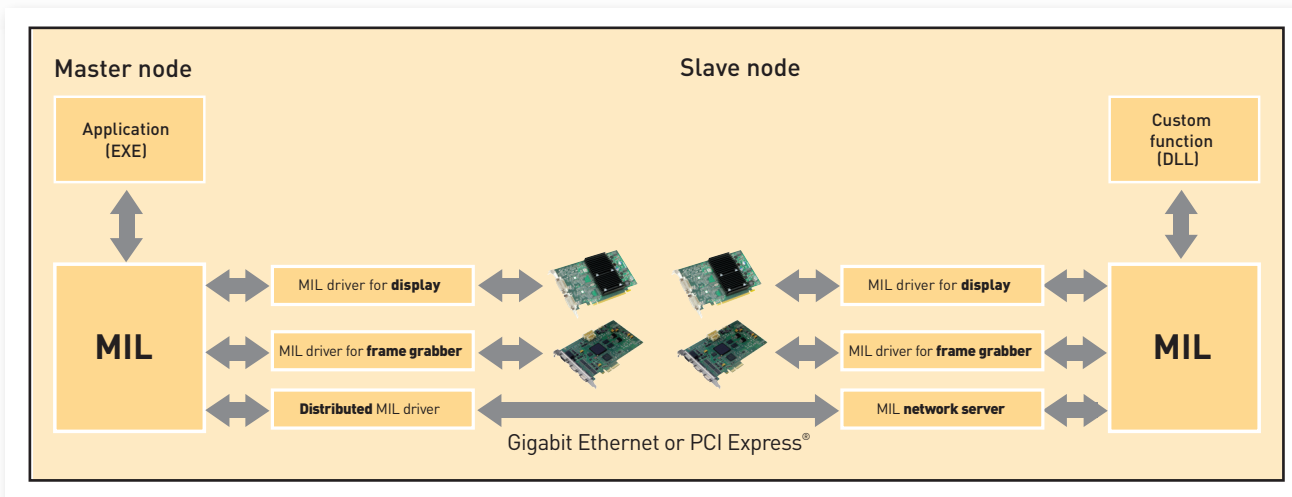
Master node

Slave node

Application (EXE)

Custom function (DLL)

MIL

MIL driver for **display**

MIL driver for **frame grabber**

**Distributed** MIL driver

MIL driver for **display**

MIL driver for **frame grabber**

MIL **network server**

MIL

Gigabit Ethernet or PCI Express®